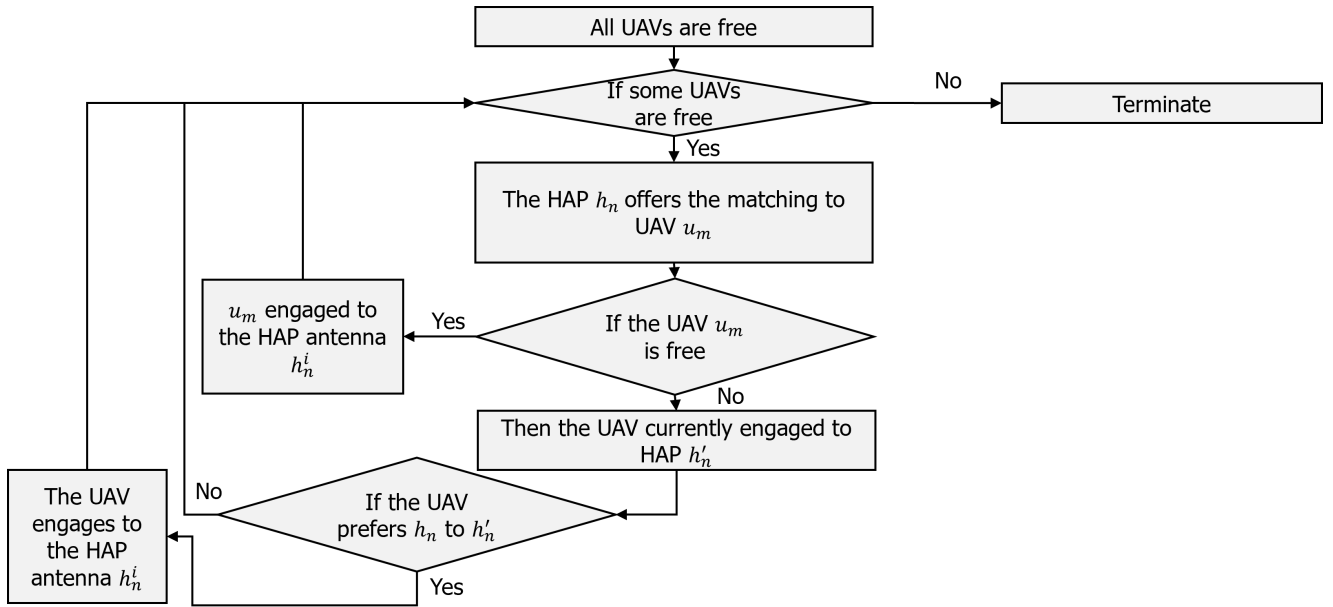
All UAVs are free

If some UAVs are free

No

Terminate

Yes

The HAP $h_n$ offers the matching to UAV $u_m$

$u_m$ engaged to the HAP antenna $h_n^i$

Yes

If the UAV $u_m$ is free

No

Then the UAV currently engaged to HAP $h_n'$

The UAV engages to the HAP antenna $h_n^i$

No

If the UAV prefers $h_n$ to $h_n'$

Yes